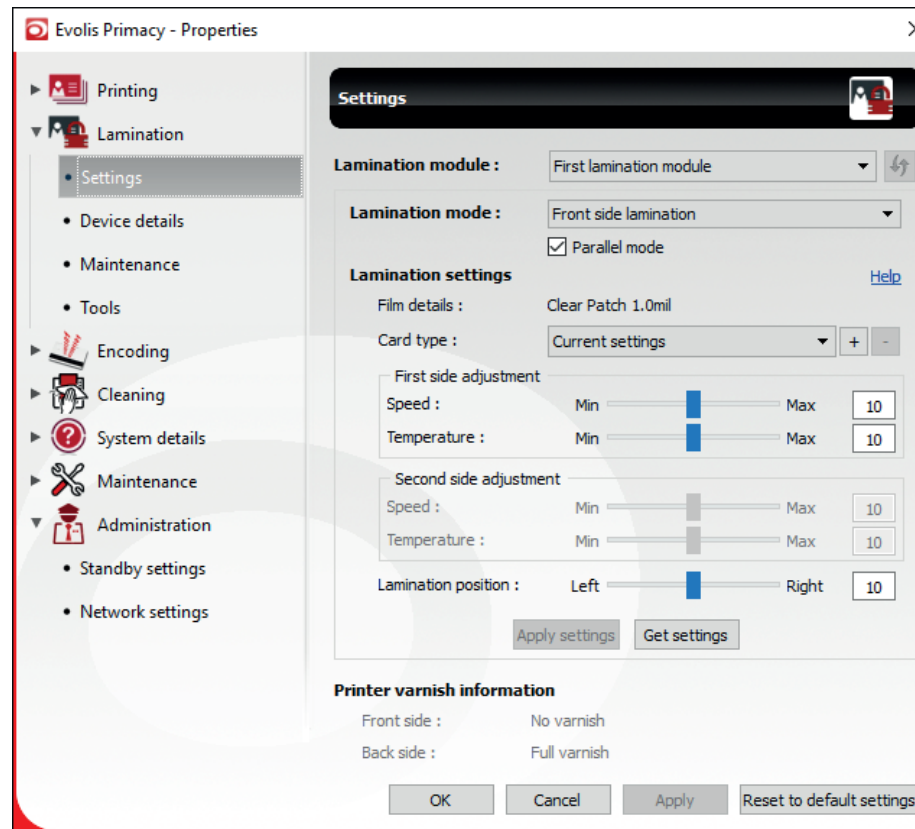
Evolis Primacy - Properties

Printing
Lamination
• Settings
• Device details
• Maintenance
• Tools
Encoding
Cleaning
System details
Maintenance
Administration
• Standby settings
• Network settings

Settings

Lamination module : First lamination module

Lamination mode : Front side lamination
Parallel mode

Lamination settings
Help

Film details : Clear Patch 1.0mil

Card type : Current settings + -

First side adjustment
Speed : Min Max 10
Temperature : Min Max 10

Second side adjustment
Speed : Min Max 10
Temperature : Min Max 10

Lamination position : Left Right 10

Apply settings Get settings

Printer varnish information
Front side : No varnish
Back side : Full varnish

OK Cancel Apply Reset to default settings